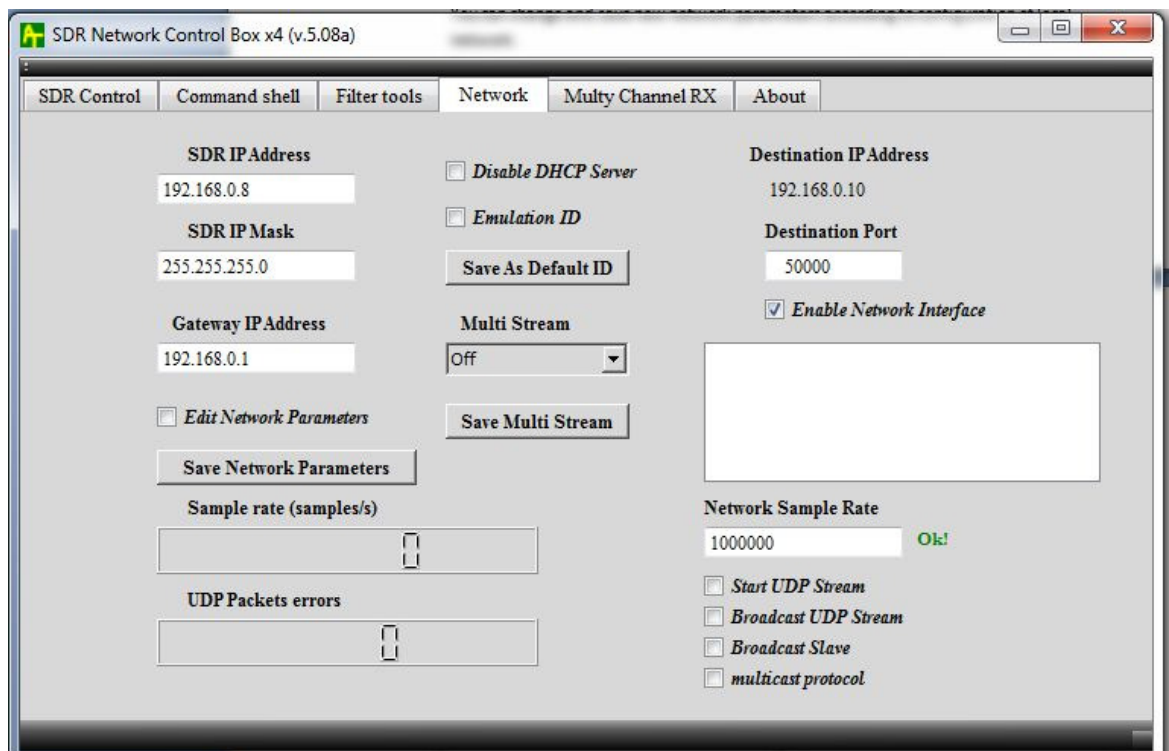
SDR Network Control Box x4 (v.5.08a)

SDR Control | Command shell | Filter tools | Network | Multy Channel RX | About

SDR IP Address
192.168.0.8

SDR IP Mask
255.255.255.0

Gateway IP Address
192.168.0.1

Edit Network Parameters

Save Network Parameters

Sample rate (samples/s)
0

UDP Packets errors
0

Disable DHCP Server

Emulation ID

Save As Default ID

Multi Stream
Off

Save Multi Stream

Destination IP Address
192.168.0.10

Destination Port
50000

Enable Network Interface

Network Sample Rate
1000000
Ok!

Start UDP Stream
Broadcast UDP Stream
Broadcast Slave
multicast protocol